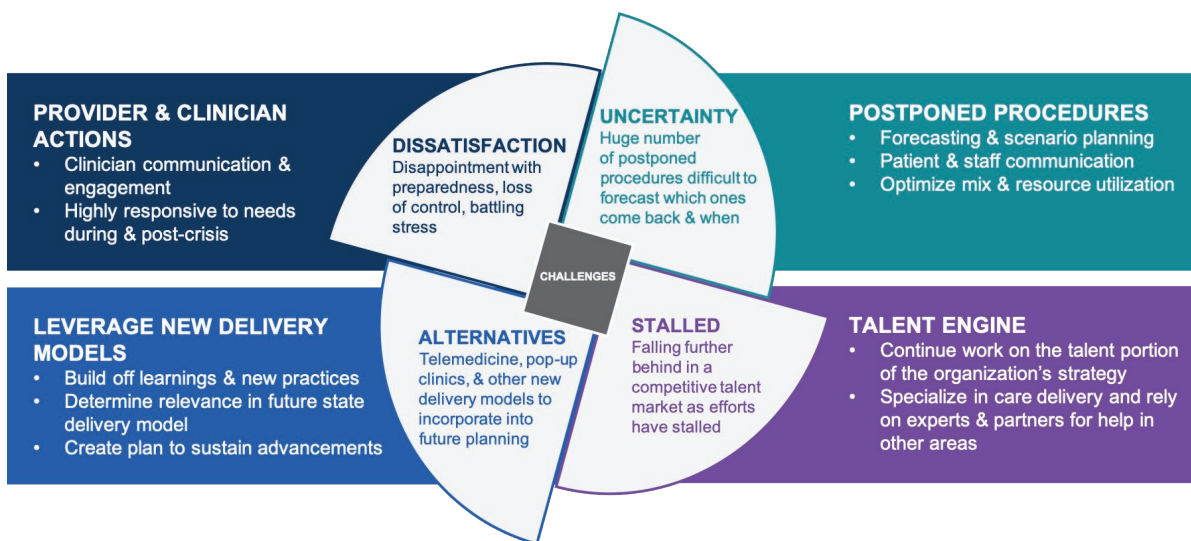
PROVIDER & CLINICIAN ACTIONS
• Clinician communication & engagement
• Highly responsive to needs during & post-crisis

DISSATISFACTION
Disappointment with preparedness, loss of control, battling stress

UNCERTAINTY
Huge number of postponed procedures difficult to forecast which ones come back & when

POSTPONED PROCEDURES
• Forecasting & scenario planning
• Patient & staff communication
• Optimize mix & resource utilization

CHALLENGES

LEVERAGE NEW DELIVERY MODELS
• Build off learnings & new practices
• Determine relevance in future state delivery model
• Create plan to sustain advancements

ALTERNATIVES
Telemedicine, pop-up clinics, & other new delivery models to incorporate into future planning

STALLED
Falling further behind in a competitive talent market as efforts have stalled

TALENT ENGINE
• Continue work on the talent portion of the organization's strategy
• Specialize in care delivery and rely on experts & partners for help in other areas